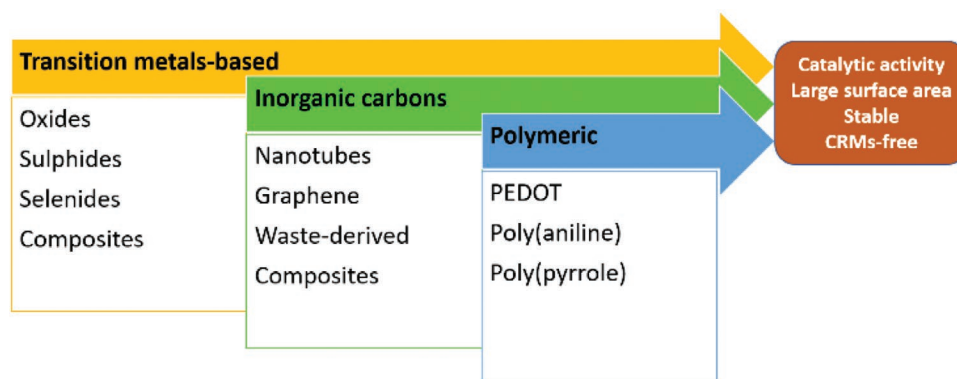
Transition metals-based

Oxides
Sulphides
Selenides
Composites

Inorganic carbons

Nanotubes
Graphene
Waste-derived
Composites

Polymeric

PEDOT
Poly(aniline)
Poly(pyrrole)

Catalytic activity
Large surface area
Stable
CRMs-free